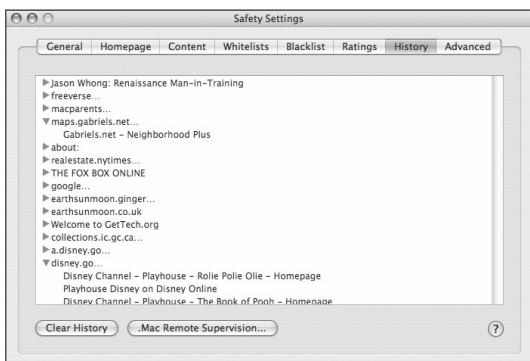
Safety Settings

General | Homepage | Content | Whitelists | Blacklist | Ratings | History | Advanced

Jason Whong: Renaissance Man-in-Training
freeverse...
macparents...
maps.gabriels.net...
Gabriels.net - Neighborhood Plus
about:
realestate.nytimes...
THE FOX BOX ONLINE
google...
earthsunmoon.ginger...
earthsunmoon.co.uk
Welcome to GetTech.org
collections.ic.gc.ca...
a.disney.go...
disney.go...
Disney Channel - Playhouse - Rolie Polie Olie - Homepage
Playhouse Disney on Disney Online
Disney Channel - Playhouse - The Book of Pooh - Homepage

Clear History
.Mac Remote Supervision...
?